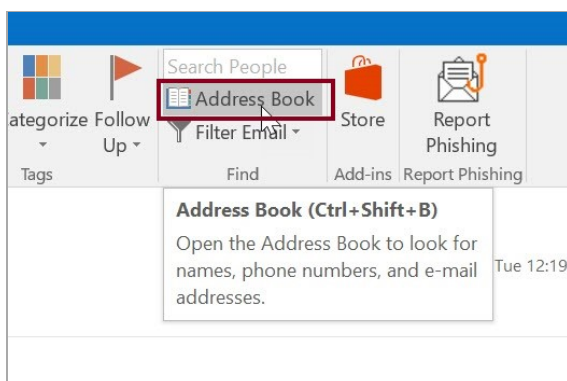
ategorize Follow Up

Search People

Address Book

Filter Email

Store

Report Phishing

Tags

Find

Add-ins

Report Phishing

Address Book (Ctrl+Shift+B)

Open the Address Book to look for names, phone numbers, and e-mail addresses.

Tue 12:19